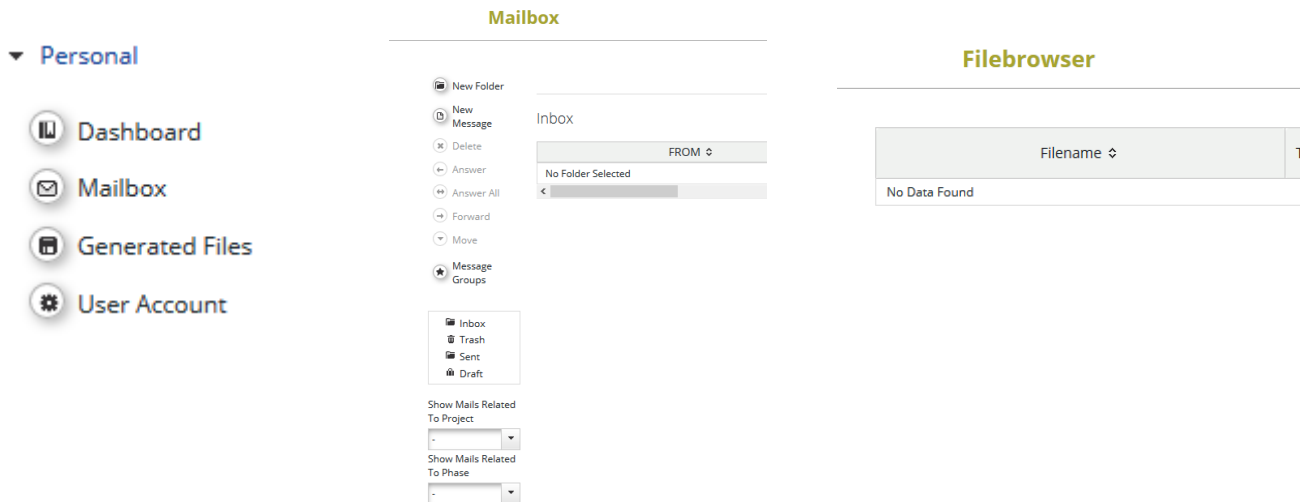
Personal

Dashboard

Mailbox

Generated Files

User Account

Mailbox

New Folder

New Message

Delete

Answer

Answer All

Forward

Move

Message Groups

Inbox
Trash
Sent
Draft

Show Mails Related To Project

-

Show Mails Related To Phase

-

Inbox

| FROM ≎ |
|---|
| No Folder Selected |

Filebrowser

| Filename ≎ | T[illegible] |
|---|---|
| No Data Found | |